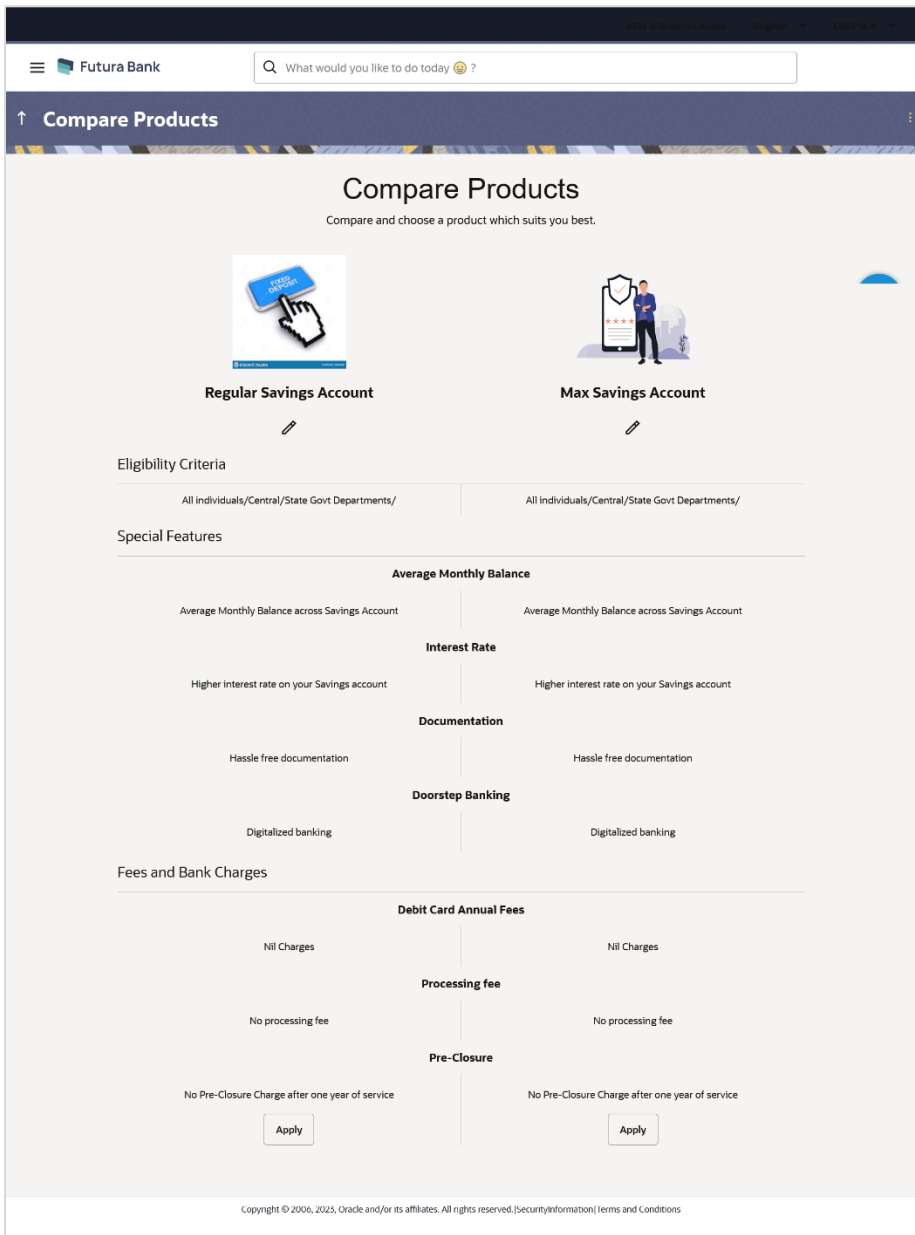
ATM & Branch Locator English OBDX Bank

Futura Bank

What would you like to do today ?

Compare Products

Compare Products

Compare and choose a product which suits you best.

FIXED DEPOSIT

Regular Savings Account

Max Savings Account

Eligibility Criteria

All individuals/Central/State Govt Departments/

All individuals/Central/State Govt Departments/

Special Features

Average Monthly Balance

Average Monthly Balance across Savings Account

Average Monthly Balance across Savings Account

Interest Rate

Higher interest rate on your Savings account

Higher interest rate on your Savings account

Documentation

Hassle free documentation

Hassle free documentation

Doorstep Banking

Digitalized banking

Digitalized banking

Fees and Bank Charges

Debit Card Annual Fees

Nil Charges

Nil Charges

Processing fee

No processing fee

No processing fee

Pre-Closure

No Pre-Closure Charge after one year of service

No Pre-Closure Charge after one year of service

Apply

Apply

Copyright © 2006, 2025, Oracle and/or its affiliates. All rights reserved.|SecurityInformation|Terms and Conditions